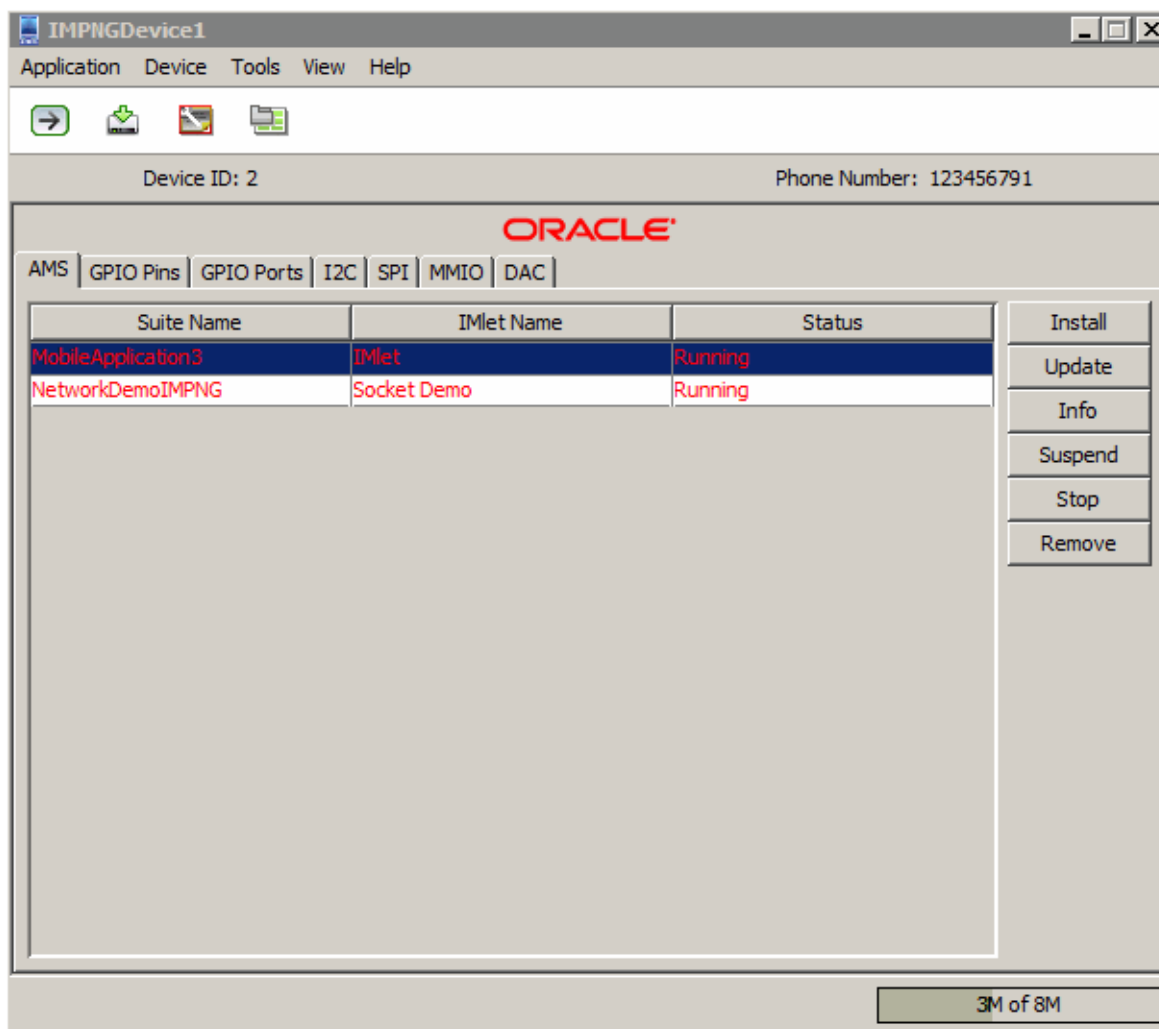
IMPNGDevice1

Application Device Tools View Help

Device ID: 2

Phone Number: 123456791

ORACLE

AMS | GPIO Pins | GPIO Ports | I2C | SPI | MMIO | DAC

| Suite Name | IMlet Name | Status |
|---|---|---|
| MobileApplication3 | IMlet | Running |
| NetworkDemoIMPNG | Socket Demo | Running |

Install
Update
Info
Suspend
Stop
Remove

3M of 8M